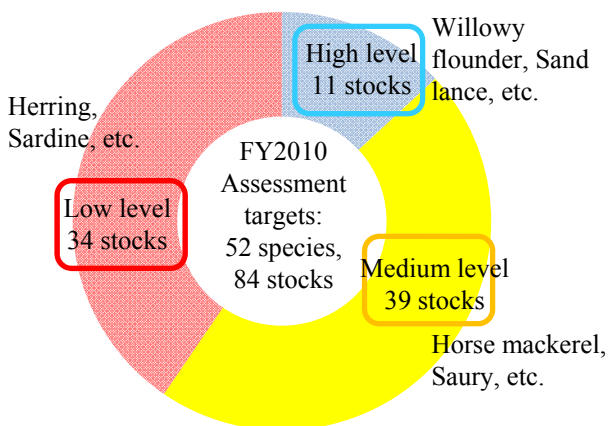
High level 11 stocks

Willowy flounder, Sand lance, etc.

Herring, Sardine, etc.

FY2010 Assessment targets: 52 species, 84 stocks

Low level 34 stocks

Medium level 39 stocks

Horse mackerel, Saury, etc.